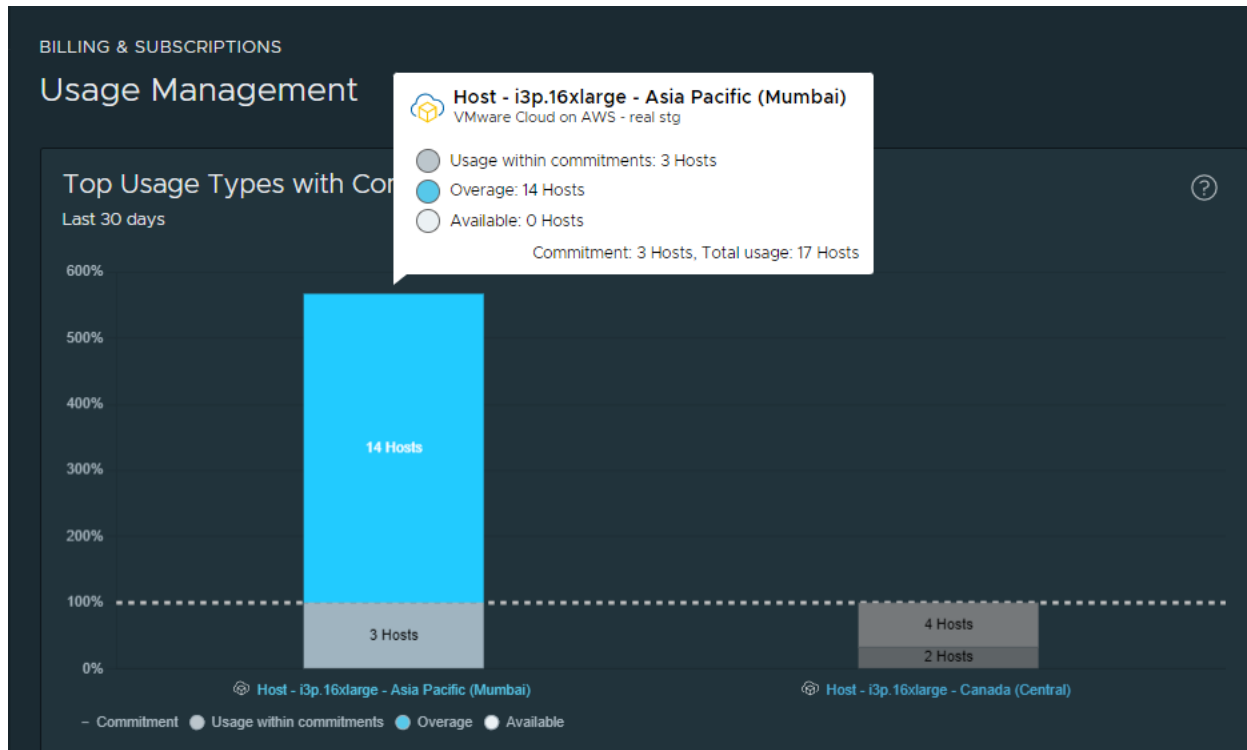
BILLING & SUBSCRIPTIONS

Usage Management

Top Usage Types with Co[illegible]

Last 30 days

Host - i3p.16xlarge - Asia Pacific (Mumbai)
VMware Cloud on AWS - real stg

Usage within commitments: 3 Hosts
Overage: 14 Hosts
Available: 0 Hosts
Commitment: 3 Hosts, Total usage: 17 Hosts

600%
500%
400%
300%
200%
100%
0%

14 Hosts
3 Hosts
4 Hosts
2 Hosts

Host - i3p.16xlarge - Asia Pacific (Mumbai)
Host - i3p.16xlarge - Canada (Central)

– Commitment  Usage within commitments  Overage  Available